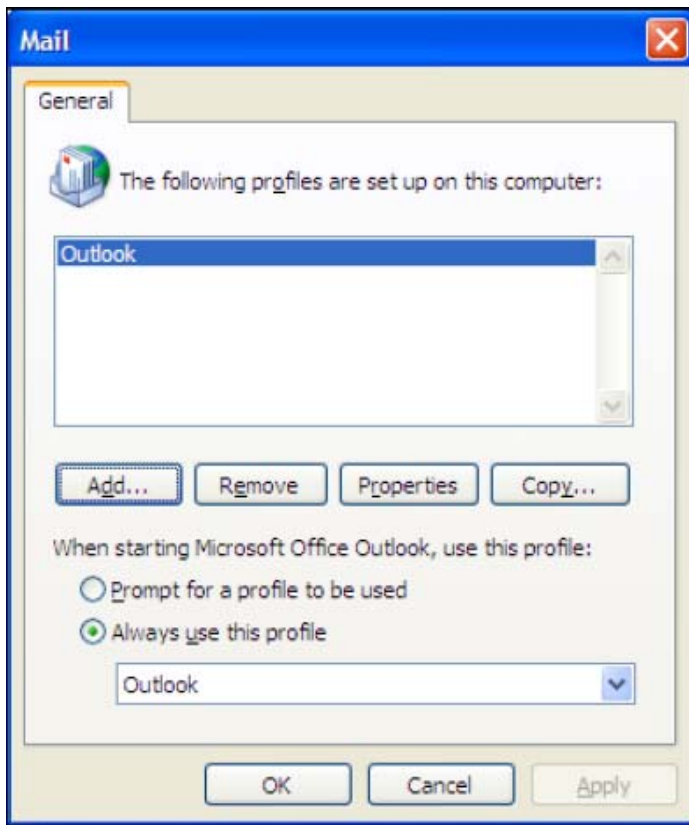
Mail

General

The following profiles are set up on this computer:

Outlook

Add... Remove Properties Copy...

When starting Microsoft Office Outlook, use this profile:

Prompt for a profile to be used

Always use this profile

Outlook

OK Cancel Apply